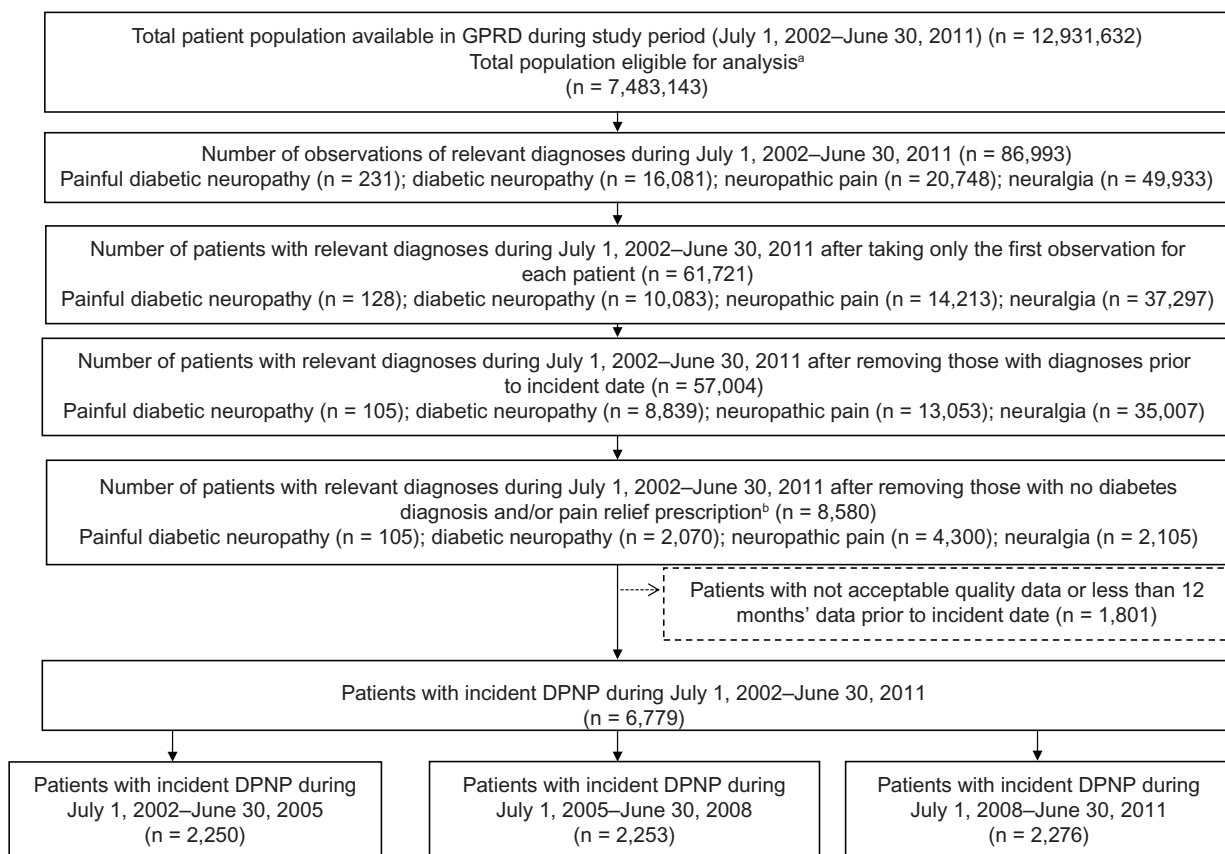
Total patient population available in GPRD during study period (July 1, 2002–June 30, 2011) (n = 12,931,632)
Total population eligible for analysis$^a$
(n = 7,483,143)

Number of observations of relevant diagnoses during July 1, 2002–June 30, 2011 (n = 86,993)
Painful diabetic neuropathy (n = 231); diabetic neuropathy (n = 16,081); neuropathic pain (n = 20,748); neuralgia (n = 49,933)

Number of patients with relevant diagnoses during July 1, 2002–June 30, 2011 after taking only the first observation for each patient (n = 61,721)
Painful diabetic neuropathy (n = 128); diabetic neuropathy (n = 10,083); neuropathic pain (n = 14,213); neuralgia (n = 37,297)

Number of patients with relevant diagnoses during July 1, 2002–June 30, 2011 after removing those with diagnoses prior to incident date (n = 57,004)
Painful diabetic neuropathy (n = 105); diabetic neuropathy (n = 8,839); neuropathic pain (n = 13,053); neuralgia (n = 35,007)

Number of patients with relevant diagnoses during July 1, 2002–June 30, 2011 after removing those with no diabetes diagnosis and/or pain relief prescription$^b$ (n = 8,580)
Painful diabetic neuropathy (n = 105); diabetic neuropathy (n = 2,070); neuropathic pain (n = 4,300); neuralgia (n = 2,105)

Patients with not acceptable quality data or less than 12 months' data prior to incident date (n = 1,801)

Patients with incident DPNP during July 1, 2002–June 30, 2011
(n = 6,779)

Patients with incident DPNP during July 1, 2002–June 30, 2005
(n = 2,250)

Patients with incident DPNP during July 1, 2005–June 30, 2008
(n = 2,253)

Patients with incident DPNP during July 1, 2008–June 30, 2011
(n = 2,276)